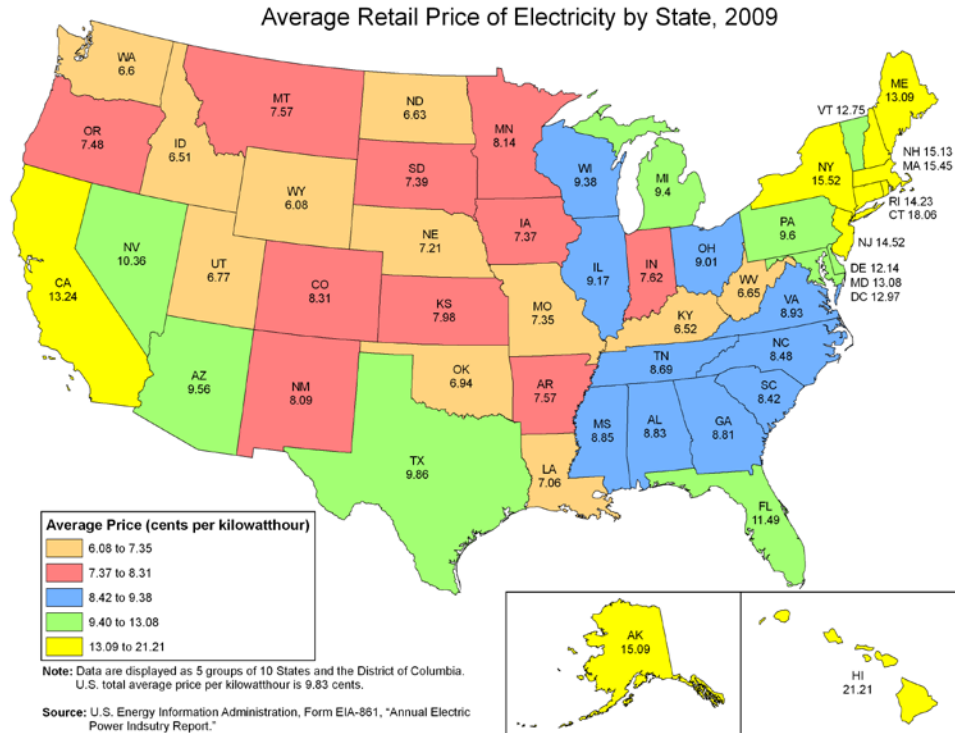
Average Retail Price of Electricity by State, 2009

WA
6.6

OR
7.48

ID
6.51

MT
7.57

ND
6.63

MN
8.14

WY
6.08

SD
7.39

WI
9.38

MI
9.4

ME
13.09

VT 12.75

NH 15.13
MA 15.45

NY
15.52

RI 14.23
CT 18.06

NJ 14.52

DE 12.14
MD 13.08
DC 12.97

CA
13.24

NV
10.36

UT
6.77

CO
8.31

NE
7.21

IA
7.37

IL
9.17

IN
7.62

OH
9.01

PA
9.6

WV
6.65

VA
8.93

KS
7.98

MO
7.35

KY
6.52

AZ
9.56

NM
8.09

OK
6.94

AR
7.57

TN
8.69

NC
8.48

SC
8.42

TX
9.86

MS
8.85

AL
8.83

GA
8.81

LA
7.06

FL
11.49

Average Price (cents per kilowatthour)

6.08 to 7.35
7.37 to 8.31
8.42 to 9.38
9.40 to 13.08
13.09 to 21.21

AK
15.09

HI
21.21

Note: Data are displayed as 5 groups of 10 States and the District of Columbia. U.S. total average price per kilowatthour is 9.83 cents.

Source: U.S. Energy Information Administration, Form EIA-861, "Annual Electric Power Indsutry Report."